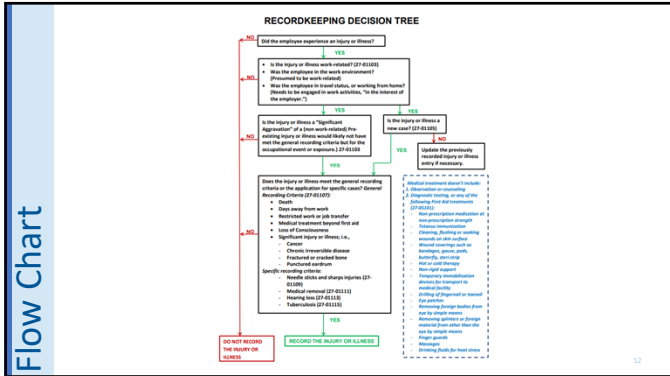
Flow Chart

RECORDKEEPING DECISION TREE

NO

Did the employee experience an injury or illness?

YES

- Is the injury or illness work-related? (27-01103)
- Was the employee in the work environment? (Presumed to be work-related)
- Was the employee in travel status, or working from home? (Needs to be engaged in work activities, "in the interest of the employer.")

NO

YES

YES

Is the injury or illness a "Significant Aggravation" of a (non work-related) Pre-existing injury or illness that would likely not have met the general recording criteria but for the occupational event or exposure.) 27-01103

Is the injury or illness a new case? (27-01105)

NO

NO

YES

Update the previously recorded injury or illness entry if necessary.

YES

Does the injury or illness meet the general recording criteria or the application for specific cases? General Recording Criteria (27-01107):
- Death
- Days away from work
- Restricted work or job transfer
- Medical treatment beyond first aid
- Loss of Consciousness
- Significant injury or illness; i.e.,
  - Cancer
  - Chronic irreversible disease
  - Fractured or cracked bone
  - Punctured eardrum

Specific recording criteria:
- Needle sticks and sharps injuries (27-01109)
- Medical removal (27-01111)
- Hearing loss (27-01113)
- Tuberculosis (27-01115)

NO

YES

Medical treatment doesn't include:
1. Observation or counseling
2. Diagnostic testing, or any of the following First Aid treatments (27-01101):
- Non-prescription medication at non-prescription strength
- Tetanus immunization
- Cleaning, flushing or soaking wounds on skin surface
- Wound coverings such as bandages, gauze, pads, butterfly, steri-strip
- Hot or cold therapy
- Non-rigid support
- Temporary immobilization devices for transport to medical facility
- Drilling of fingernail or toenail
- Eye patches
- Removing foreign bodies from eye by simple means
- Removing splinters or foreign material from other than the eye by simple means
- Finger guards
- Massages
- Drinking fluids for heat stress

DO NOT RECORD THE INJURY OR ILLNESS

RECORD THE INJURY OR ILLNESS

12